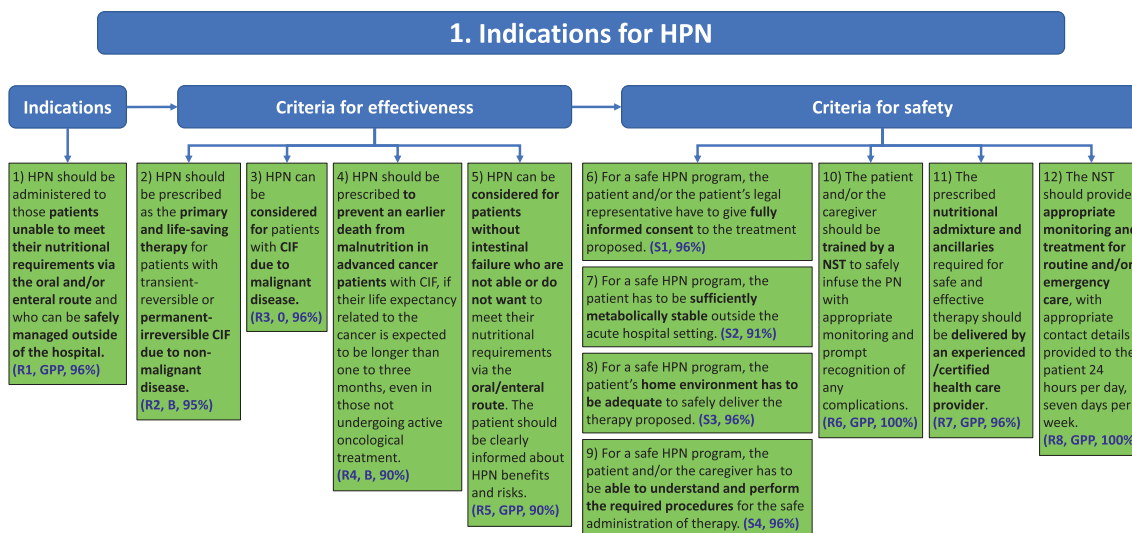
1. Indications for HPN

Indications

Criteria for effectiveness

Criteria for safety

1) HPN should be administered to those patients unable to meet their nutritional requirements via the oral and/or enteral route and who can be safely managed outside of the hospital. (R1, GPP, 96%)

2) HPN should be prescribed as the primary and life-saving therapy for patients with transient-reversible or permanent-irreversible CIF due to non-malignant disease. (R2, B, 95%)

3) HPN can be considered for patients with CIF due to malignant disease. (R3, 0, 96%)

4) HPN should be prescribed to prevent an earlier death from malnutrition in advanced cancer patients with CIF, if their life expectancy related to the cancer is expected to be longer than one to three months, even in those not undergoing active oncological treatment. (R4, B, 90%)

5) HPN can be considered for patients without intestinal failure who are not able or do not want to meet their nutritional requirements via the oral/enteral route. The patient should be clearly informed about HPN benefits and risks. (R5, GPP, 90%)

6) For a safe HPN program, the patient and/or the patient's legal representative have to give fully informed consent to the treatment proposed. (S1, 96%)

7) For a safe HPN program, the patient has to be sufficiently metabolically stable outside the acute hospital setting. (S2, 91%)

8) For a safe HPN program, the patient's home environment has to be adequate to safely deliver the therapy proposed. (S3, 96%)

9) For a safe HPN program, the patient and/or the caregiver has to be able to understand and perform the required procedures for the safe administration of therapy. (S4, 96%)

10) The patient and/or the caregiver should be trained by a NST to safely infuse the PN with appropriate monitoring and prompt recognition of any complications. (R6, GPP, 100%)

11) The prescribed nutritional admixture and ancillaries required for safe and effective therapy should be delivered by an experienced /certified health care provider. (R7, GPP, 96%)

12) The NST should provide appropriate monitoring and treatment for routine and/or emergency care, with appropriate contact details provided to the patient 24 hours per day, seven days per week. (R8, GPP, 100%)